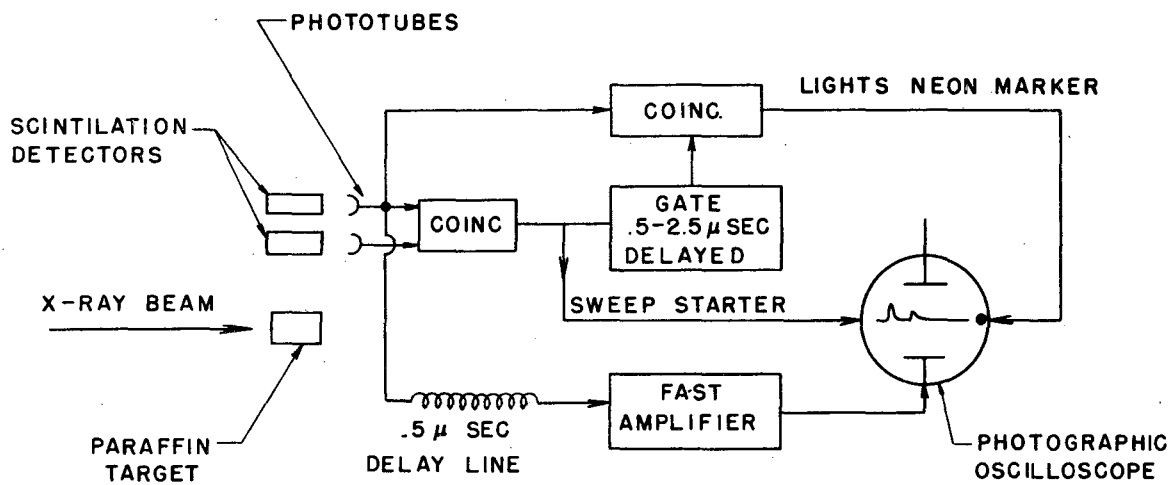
PHOTOTUBES

LIGHTS NEON MARKER

SCINTILATION DETECTORS

COINC.

COINC

GATE .5-2.5 $\mu$ SEC DELAYED

X-RAY BEAM

SWEEP STARTER

PARAFFIN TARGET

.5 $\mu$ SEC DELAY LINE

FAST AMPLIFIER

PHOTOGRAPHIC OSCILLOSCOPE